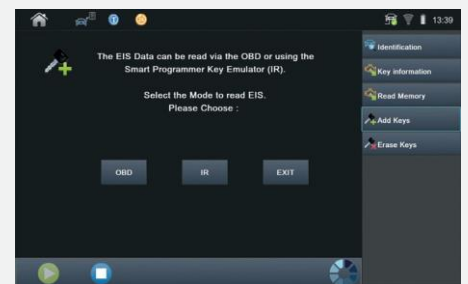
13:39

The EIS Data can be read via the OBD or using the Smart Programmer Key Emulator (IR).

Select the Mode to read EIS.
Please Choose :

OBD

IR

EXIT

Identification

Key information

Read Memory

Add Keys

Erase Keys